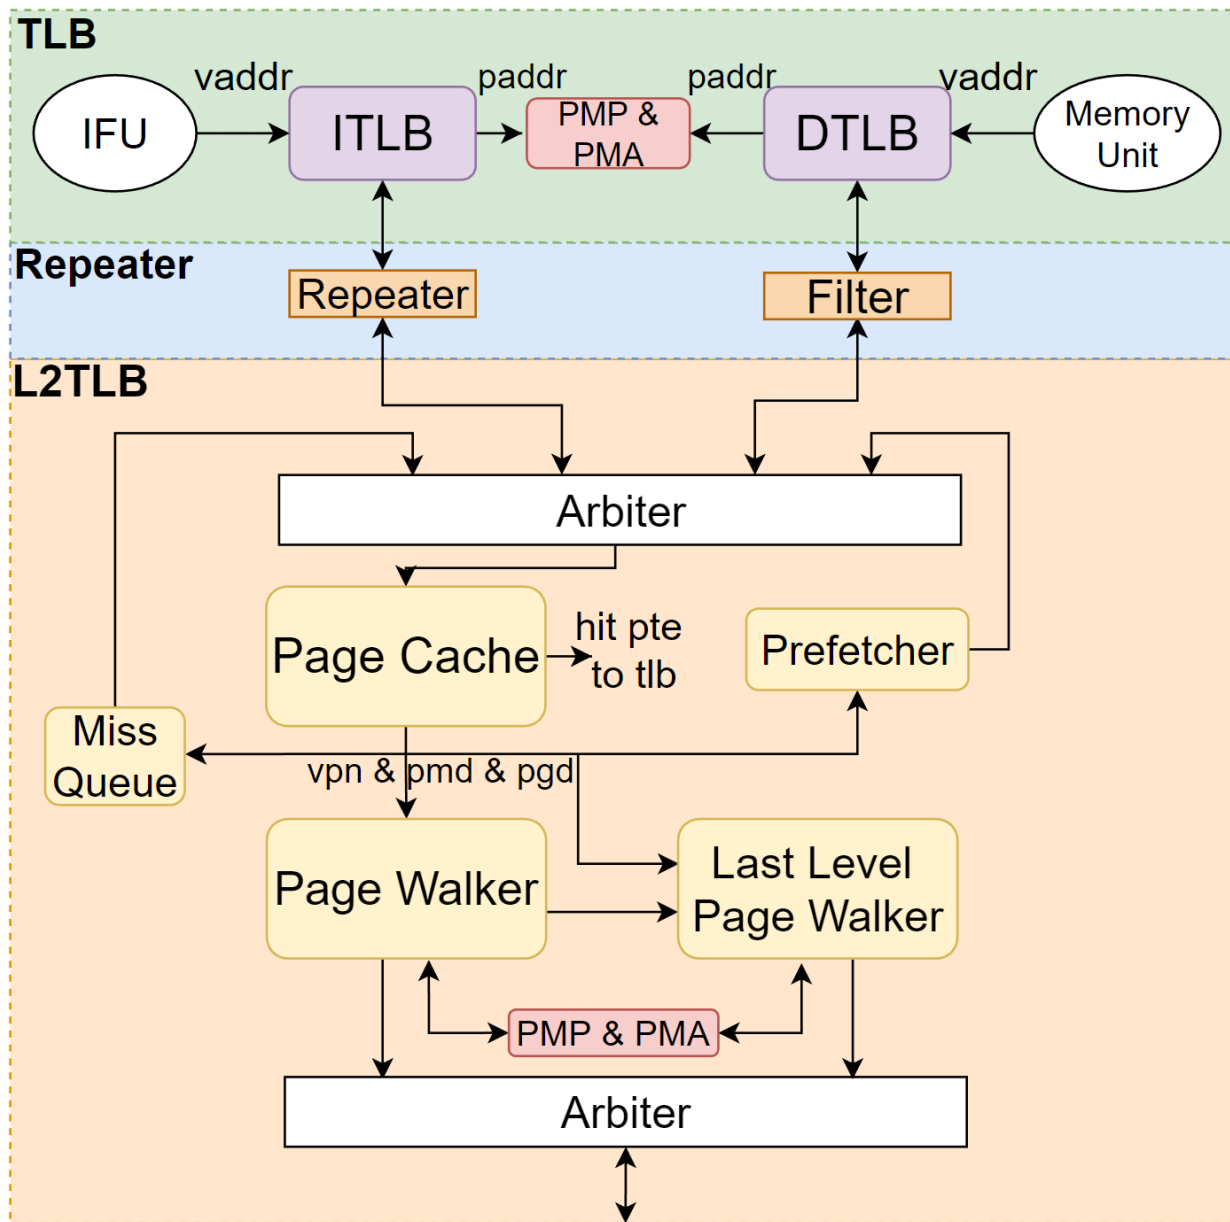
TLB

vaddr paddr paddr vaddr

IFU ITLB PMP & PMA DTLB Memory Unit

Repeater

Repeater Filter

L2TLB

Arbiter

Page Cache hit pte to tlb Prefetcher

Miss Queue

vpn & pmd & pgd

Page Walker

Last Level Page Walker

PMP & PMA

Arbiter